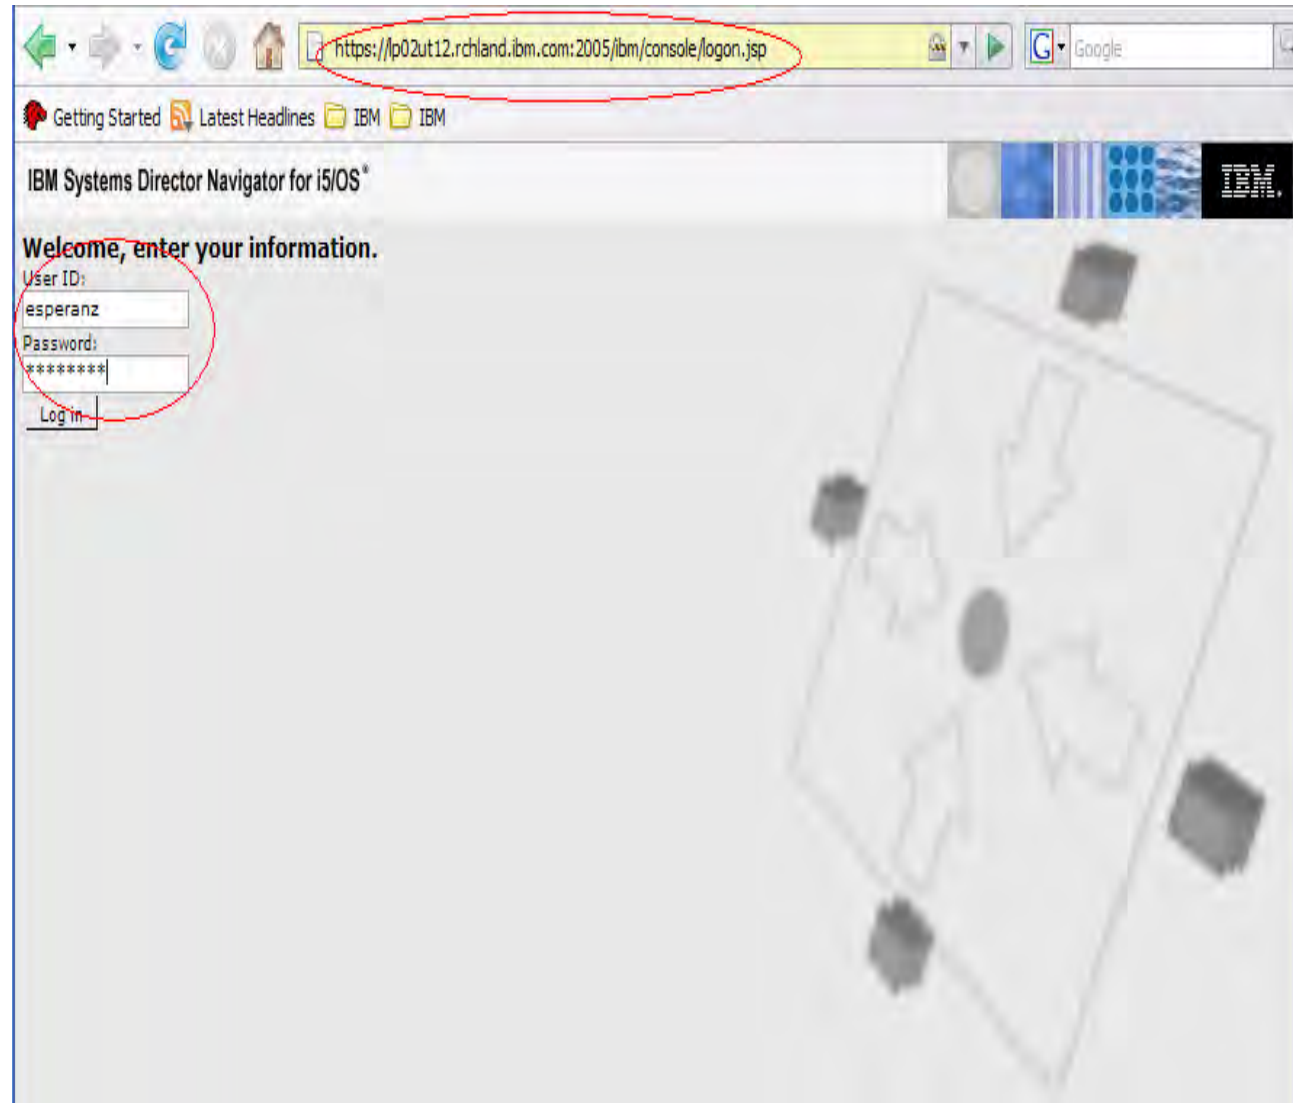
https://lp02ut12.rchland.ibm.com:2005/ibm/console/logon.jsp

Google

Getting Started Latest Headlines IBM IBM

IBM Systems Director Navigator for i5/OS®

IBM.

Welcome, enter your information.

User ID:

esperanz

Password:

********

Log in